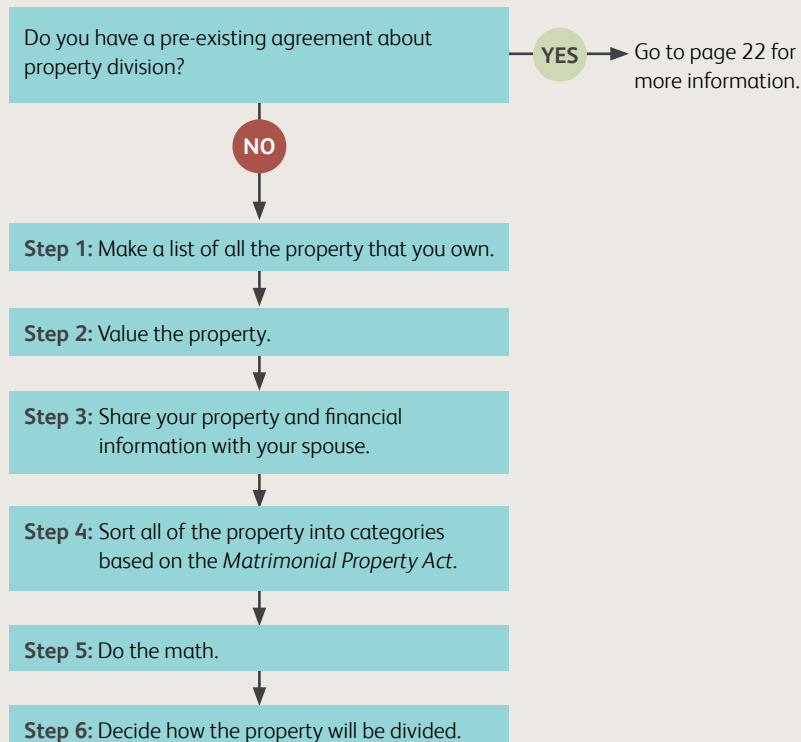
Do you have a pre-existing agreement about property division?

YES

Go to page 22 for more information.

NO

**Step 1:** Make a list of all the property that you own.

**Step 2:** Value the property.

**Step 3:** Share your property and financial information with your spouse.

**Step 4:** Sort all of the property into categories based on the *Matrimonial Property Act*.

**Step 5:** Do the math.

**Step 6:** Decide how the property will be divided.